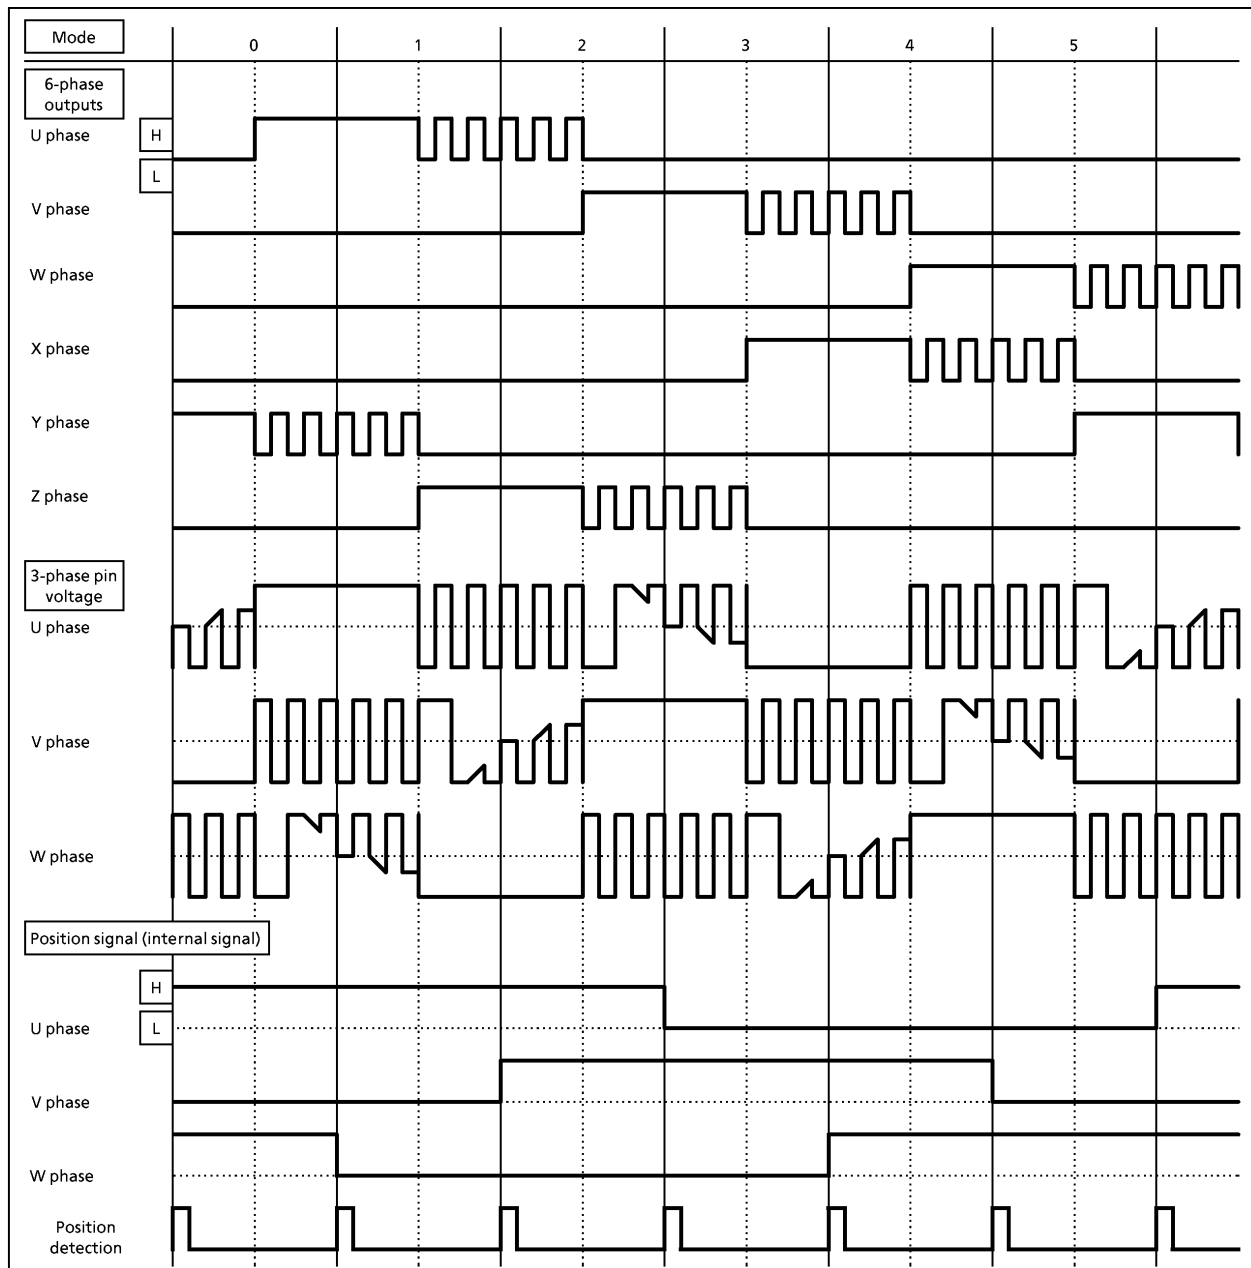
Mode
0
1
2
3
4
5

6-phase outputs
U phase
H
L
V phase
W phase
X phase
Y phase
Z phase

3-phase pin voltage
U phase
V phase
W phase

Position signal (internal signal)
H
U phase
L
V phase
W phase
Position detection